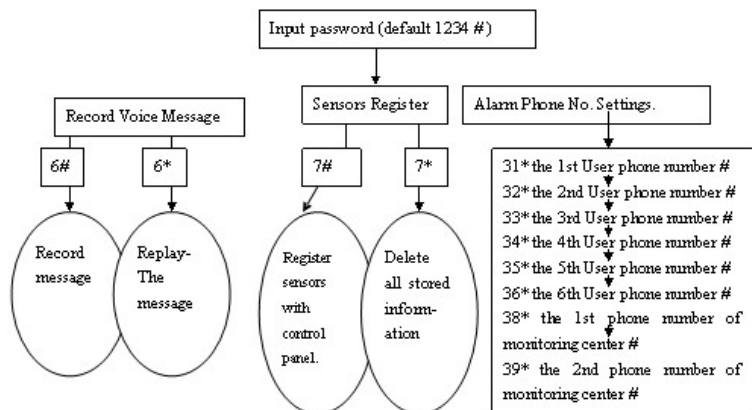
Input password (default 1234 #)

Record Voice Message

6#

6*

Record message

Replay-The message

Sensors Register

7#

7*

Register sensors with control panel.

Delete all stored inform-ation

Alarm Phone No. Settings.

31* the 1st User phone number #
32* the 2nd User phone number #
33* the 3rd User phone number #
34* the 4th User phone number #
35* the 5th User phone number #
36* the 6th User phone number #
38* the 1st phone number of monitoring center #
39* the 2nd phone number of monitoring center #